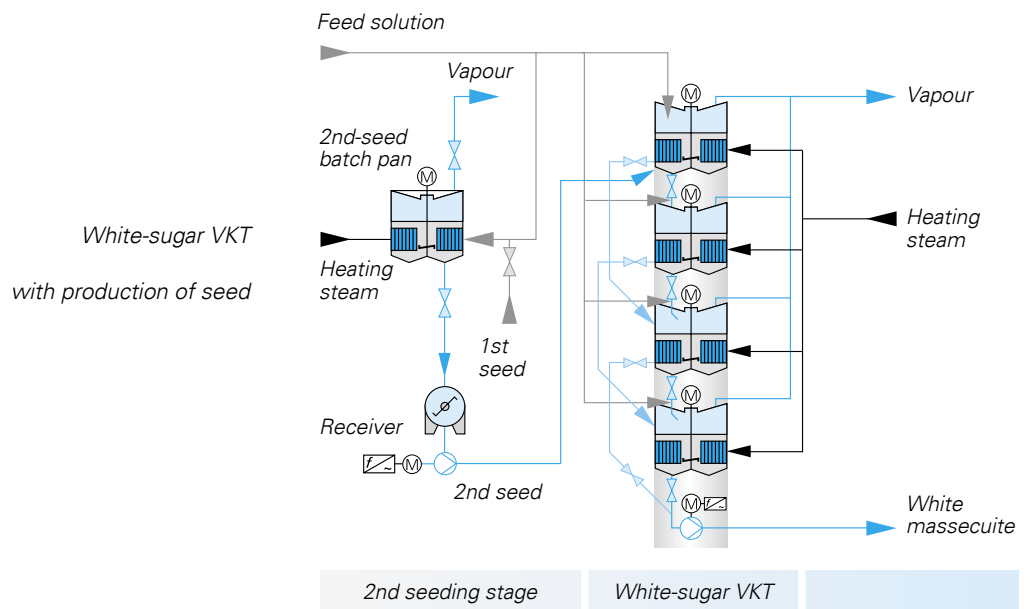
White-sugar VKT

with production of seed

Feed solution

Vapour

2nd-seed batch pan

M

Heating steam

1st seed

Receiver

f ~

M

2nd seed

M

M

M

M

Vapour

Heating steam

M

White massecuite

2nd seeding stage

White-sugar VKT